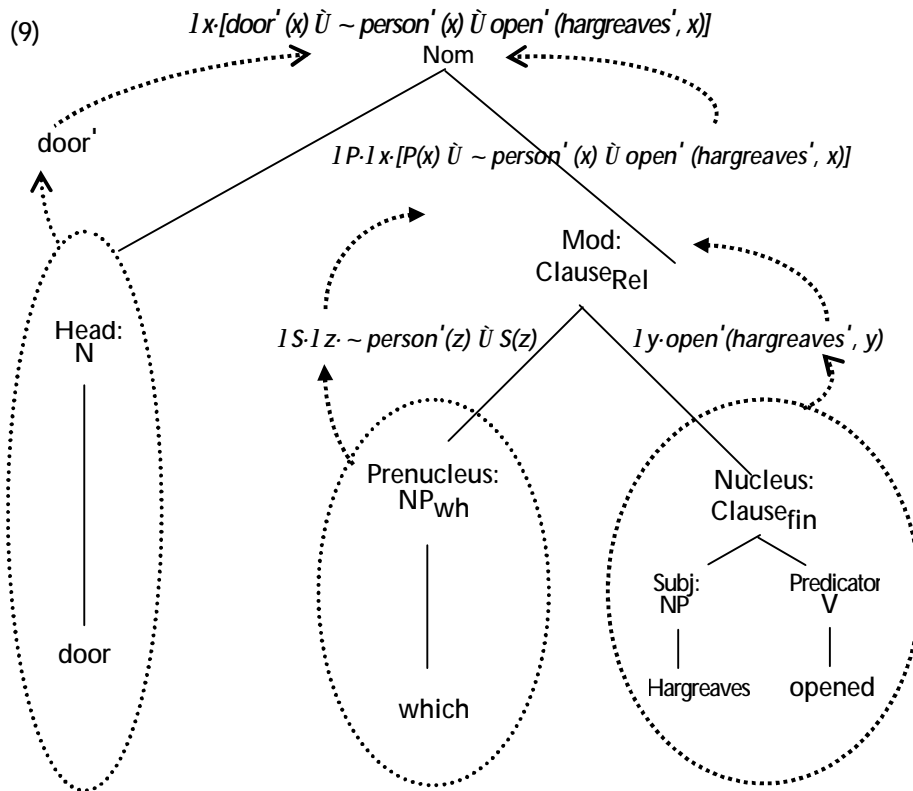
(9)

*1 x·[door' (x) Ù ~ person' (x) Ù open' (hargreaves', x)]*

Nom

door'

*1 P·1 x·[P(x) Ù ~ person' (x) Ù open' (hargreaves', x)]*

Mod: Clause$_{Rel}$

*1 S·1 z· ~ person'(z) Ù S(z)*

*1 y·open'(hargreaves', y)*

Head: N

door

Prenucleus: NP$_{wh}$

which

Nucleus: Clause$_{fin}$

Subj: NP

Hargreaves

Predicator V

opened